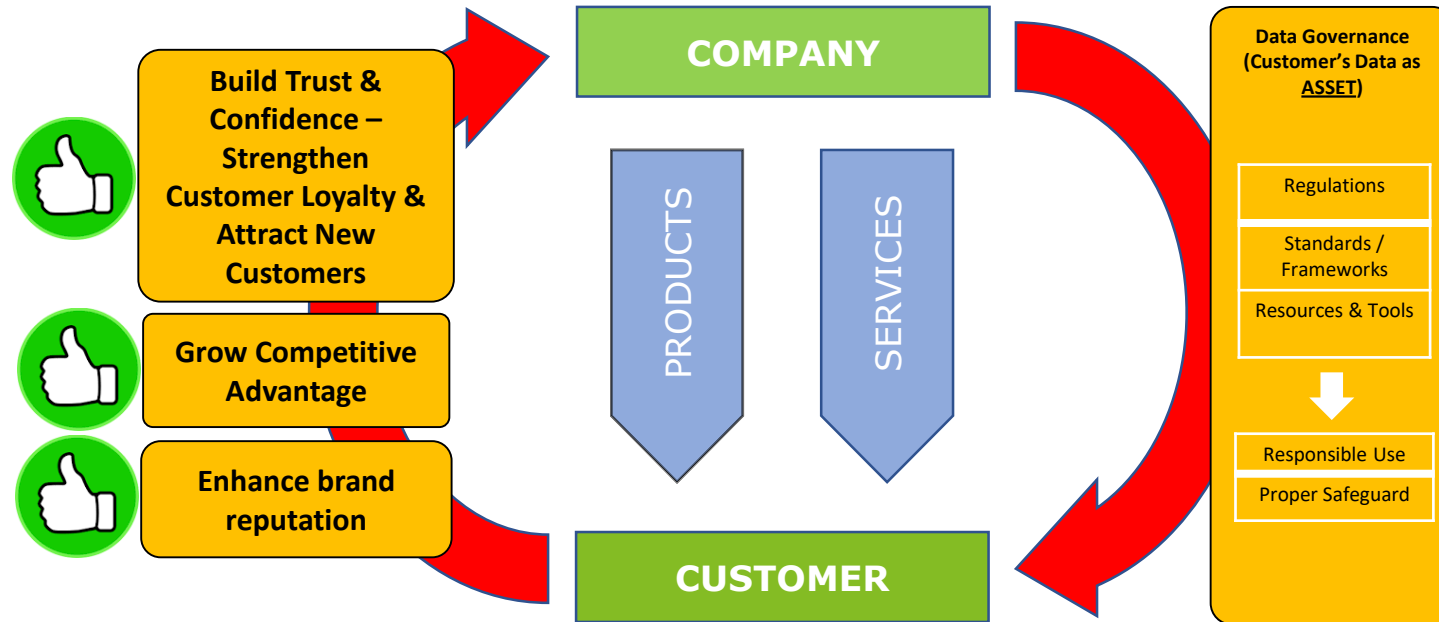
Build Trust & Confidence – Strengthen Customer Loyalty & Attract New Customers

Grow Competitive Advantage

Enhance brand reputation

COMPANY

PRODUCTS

SERVICES

CUSTOMER

Data Governance (Customer's Data as ASSET)

Regulations

Standards / Frameworks

Resources & Tools

Responsible Use

Proper Safeguard